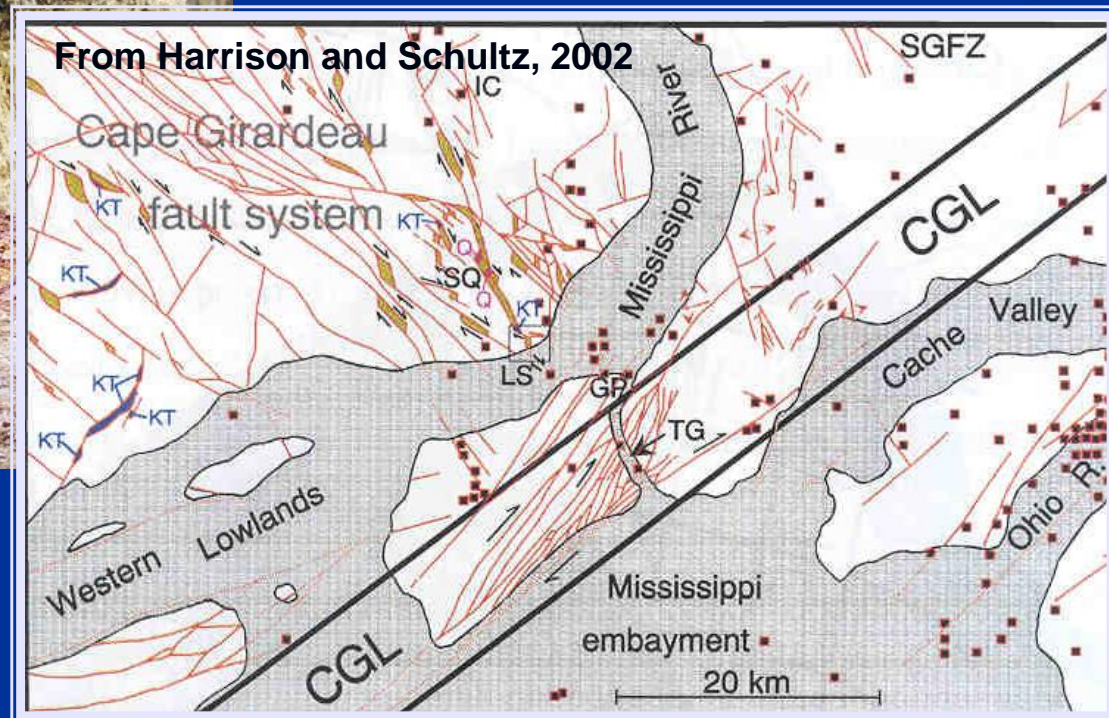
From Harrison and Schultz, 2002

IC

SGFZ

Cape Girardeau fault system

KT

KT

Q

SQ

Q

KT

KT

KT

KT

KT

Mississippi River

CGL

Cache Valley

LS

GP

TG

Western Lowlands

Ohio R.

Mississippi embayment

CGL

20 km